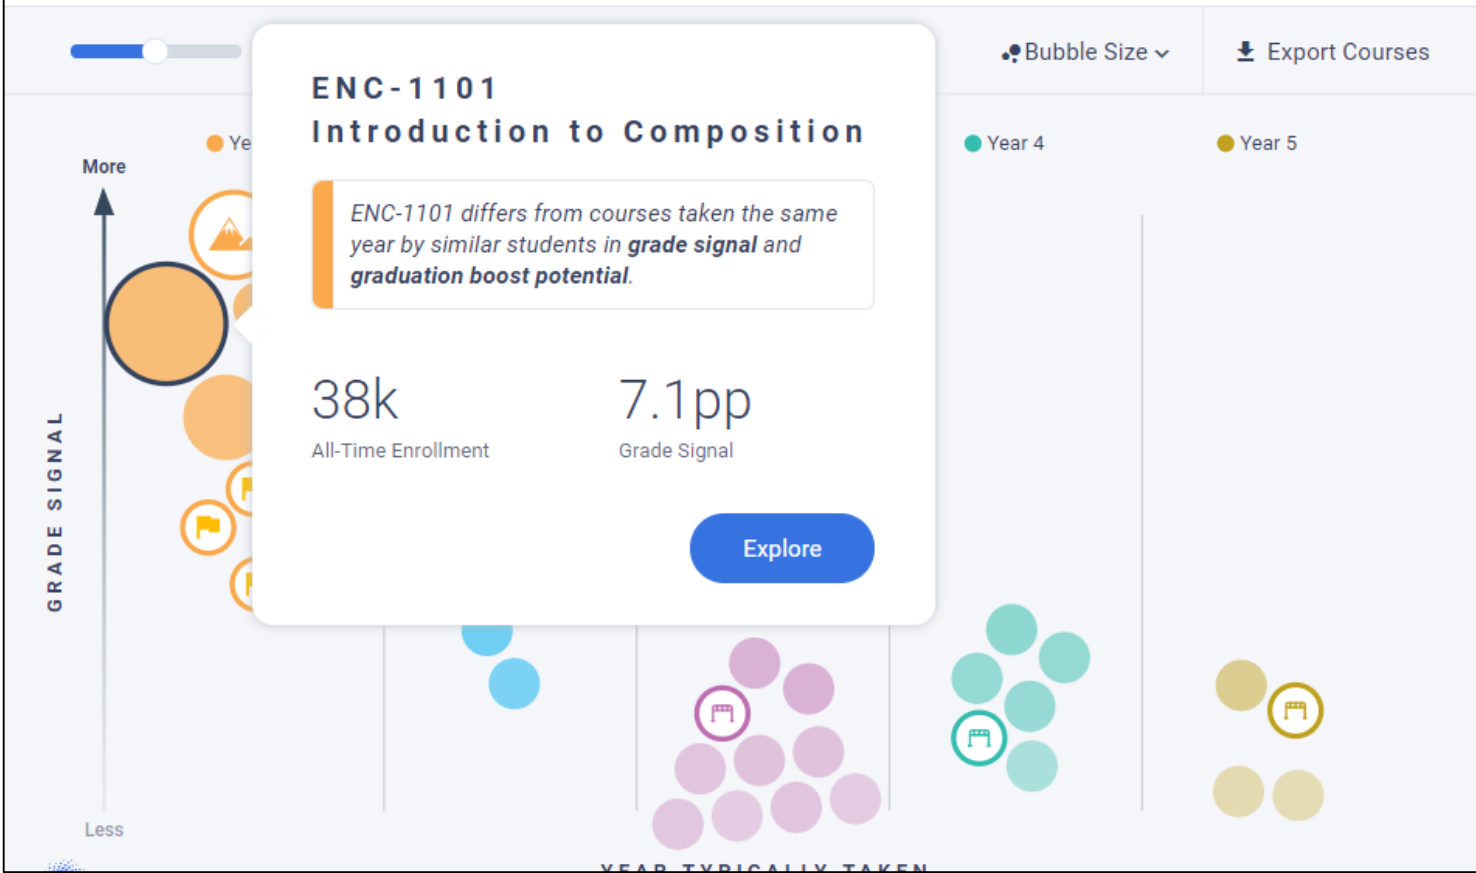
Bubble Size

Export Courses

Ye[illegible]

Year 4

Year 5

More

GRADE SIGNAL

Less

ENC-1101
Introduction to Composition

ENC-1101 differs from courses taken the same year by similar students in **grade signal** and **graduation boost potential**.

38k
All-Time Enrollment

7.1pp
Grade Signal

Explore

YEAR TYPICALLY TAKEN